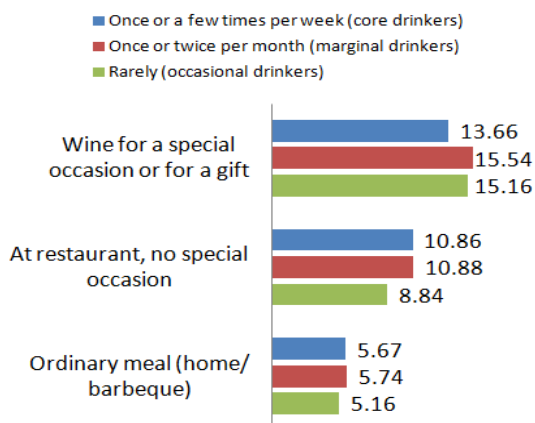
Once or a few times per week (core drinkers)
Once or twice per month (marginal drinkers)
Rarely (occasional drinkers)

Wine for a special occasion or for a gift
13.66
15.54
15.16

At restaurant, no special occasion
10.86
10.88
8.84

Ordinary meal (home/ barbeque)
5.67
5.74
5.16